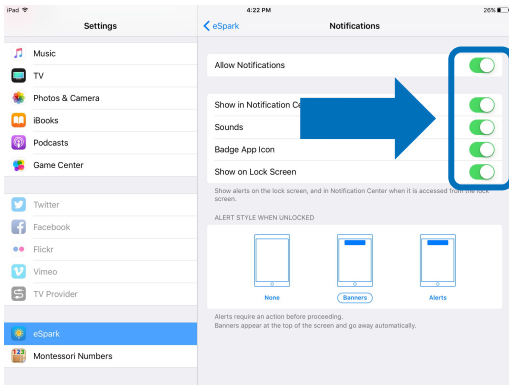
iPad
4:22 PM
26%

Settings

Music
TV
Photos & Camera
iBooks
Podcasts
Game Center

Twitter
Facebook
Flickr
Vimeo
TV Provider

eSpark
Montessori Numbers

eSpark
Notifications

Allow Notifications

Show in Notification Ce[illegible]
Sounds
Badge App Icon
Show on Lock Screen

Show alerts on the lock screen, and in Notification Center when it is accessed from the lock screen.

ALERT STYLE WHEN UNLOCKED

None
Banners
Alerts

Alerts require an action before proceeding.
Banners appear at the top of the screen and go away automatically.